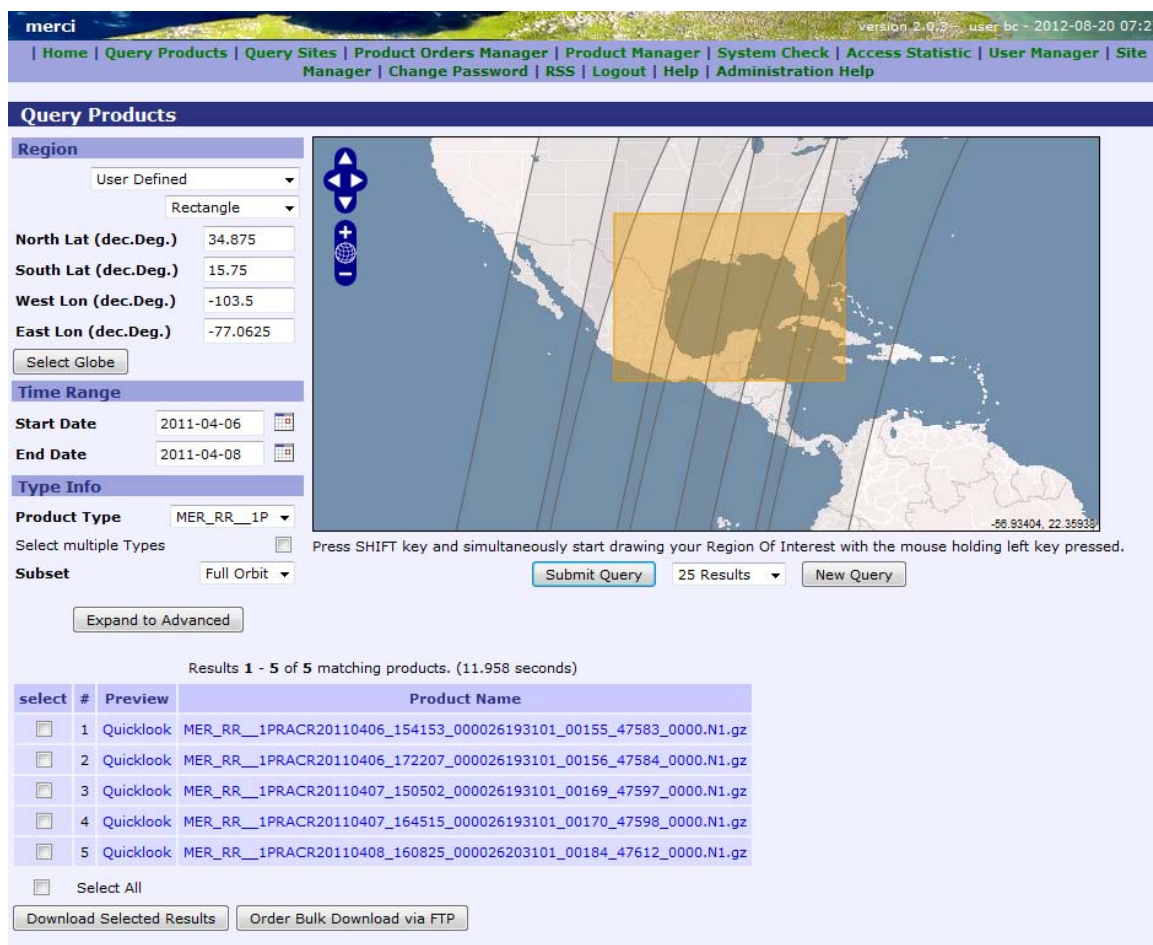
merci

version 2.0.2 - user bc - 2012-08-20 07:2

| Home | Query Products | Query Sites | Product Orders Manager | Product Manager | System Check | Access Statistic | User Manager | Site Manager | Change Password | RSS | Logout | Help | Administration Help

Query Products

Region

User Defined

Rectangle

North Lat (dec.Deg.) 34.875

South Lat (dec.Deg.) 15.75

West Lon (dec.Deg.) -103.5

East Lon (dec.Deg.) -77.0625

Select Globe

Time Range

Start Date 2011-04-06

End Date 2011-04-08

Type Info

Product Type MER_RR__1P

Select multiple Types

Subset Full Orbit

Expand to Advanced

-56.93404, 22.35938

Press SHIFT key and simultaneously start drawing your Region Of Interest with the mouse holding left key pressed.

Submit Query 25 Results New Query

Results **1** - **5** of **5** matching products. (11.958 seconds)

| select | # | Preview | Product Name |
|---|---|---|---|
| | 1 | Quicklook | MER_RR__1PRACR20110406_154153_000026193101_00155_47583_0000.N1.gz |
| | 2 | Quicklook | MER_RR__1PRACR20110406_172207_000026193101_00156_47584_0000.N1.gz |
| | 3 | Quicklook | MER_RR__1PRACR20110407_150502_000026193101_00169_47597_0000.N1.gz |
| | 4 | Quicklook | MER_RR__1PRACR20110407_164515_000026193101_00170_47598_0000.N1.gz |
| | 5 | Quicklook | MER_RR__1PRACR20110408_160825_000026203101_00184_47612_0000.N1.gz |

Select All

Download Selected Results Order Bulk Download via FTP